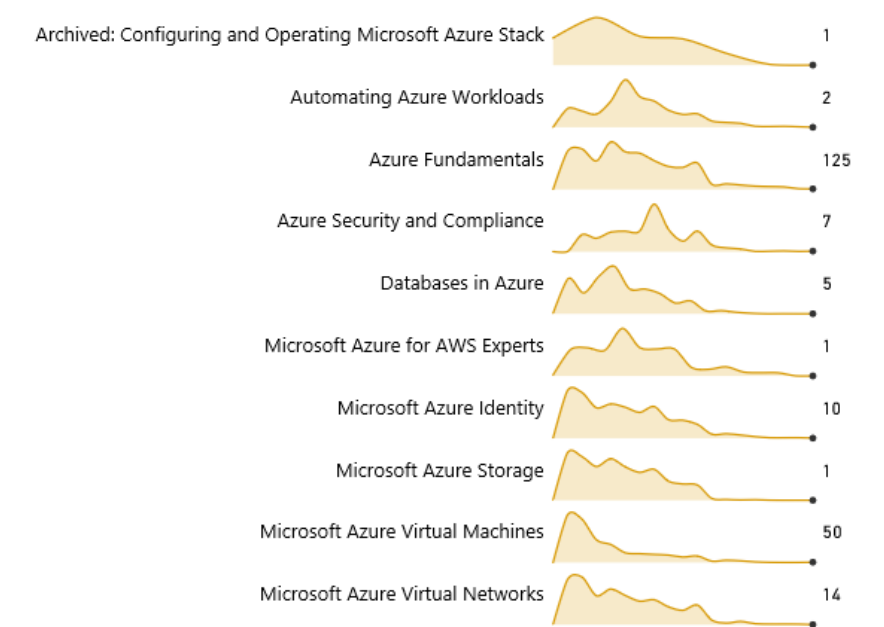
| | |
|---|---|
| Archived: Configuring and Operating Microsoft Azure Stack | 1 |
| Automating Azure Workloads | 2 |
| Azure Fundamentals | 125 |
| Azure Security and Compliance | 7 |
| Databases in Azure | 5 |
| Microsoft Azure for AWS Experts | 1 |
| Microsoft Azure Identity | 10 |
| Microsoft Azure Storage | 1 |
| Microsoft Azure Virtual Machines | 50 |
| Microsoft Azure Virtual Networks | 14 |